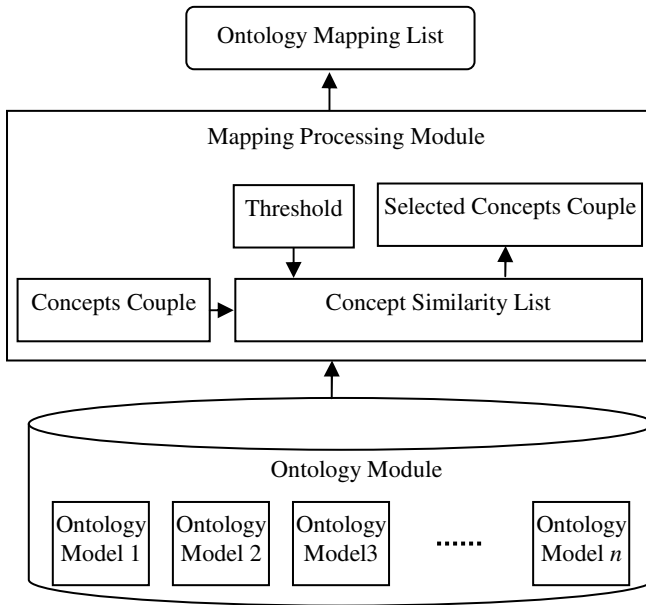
Ontology Mapping List

Mapping Processing Module

Threshold

Selected Concepts Couple

Concepts Couple

Concept Similarity List

Ontology Module

Ontology Model 1

Ontology Model 2

Ontology Model3

......

Ontology Model $n$